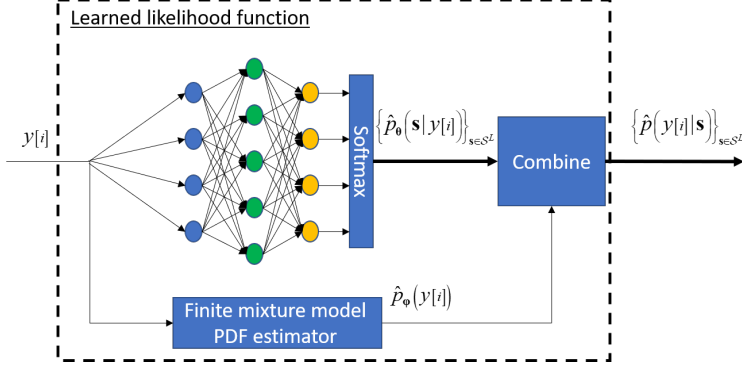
Learned likelihood function

$y[i]$

Softmax

$\left\{\hat{p}_{\boldsymbol{\theta}}\left(\mathbf{s}\,|\,y[i]\right)\right\}_{\mathbf{s}\in\mathcal{S}^L}$

Combine

$\left\{\hat{p}\left(y[i]\,|\,\mathbf{s}\right)\right\}_{\mathbf{s}\in\mathcal{S}^L}$

$\hat{p}_{\boldsymbol{\varphi}}\left(y[i]\right)$

Finite mixture model PDF estimator